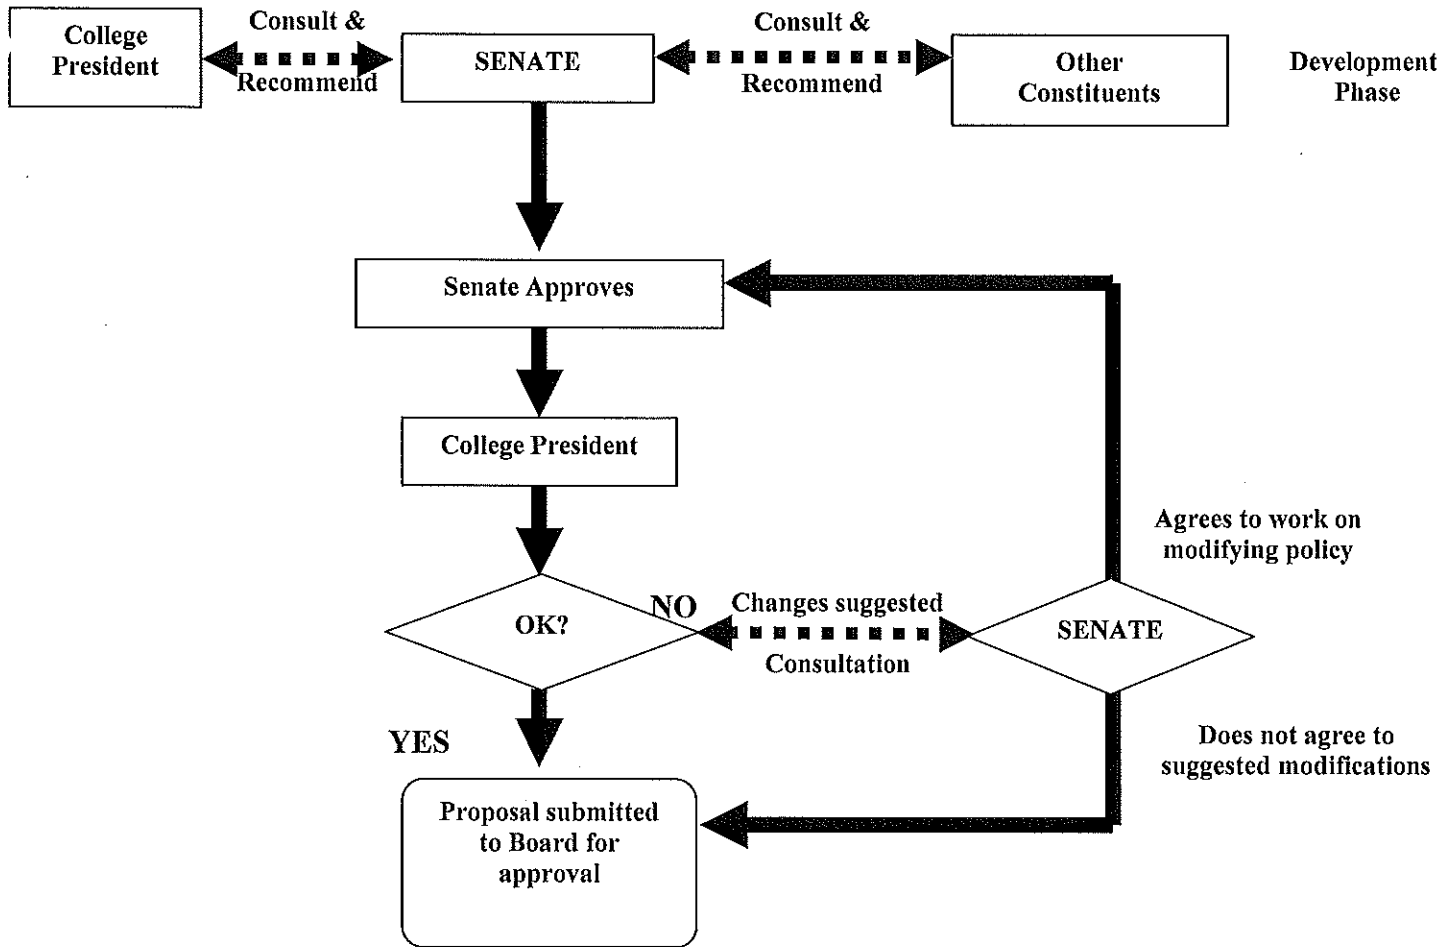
College President

Consult & Recommend

SENATE

Consult & Recommend

Other Constituents

Development Phase

Senate Approves

College President

OK?

NO

Changes suggested

Consultation

SENATE

Agrees to work on modifying policy

YES

Does not agree to suggested modifications

Proposal submitted to Board for approval